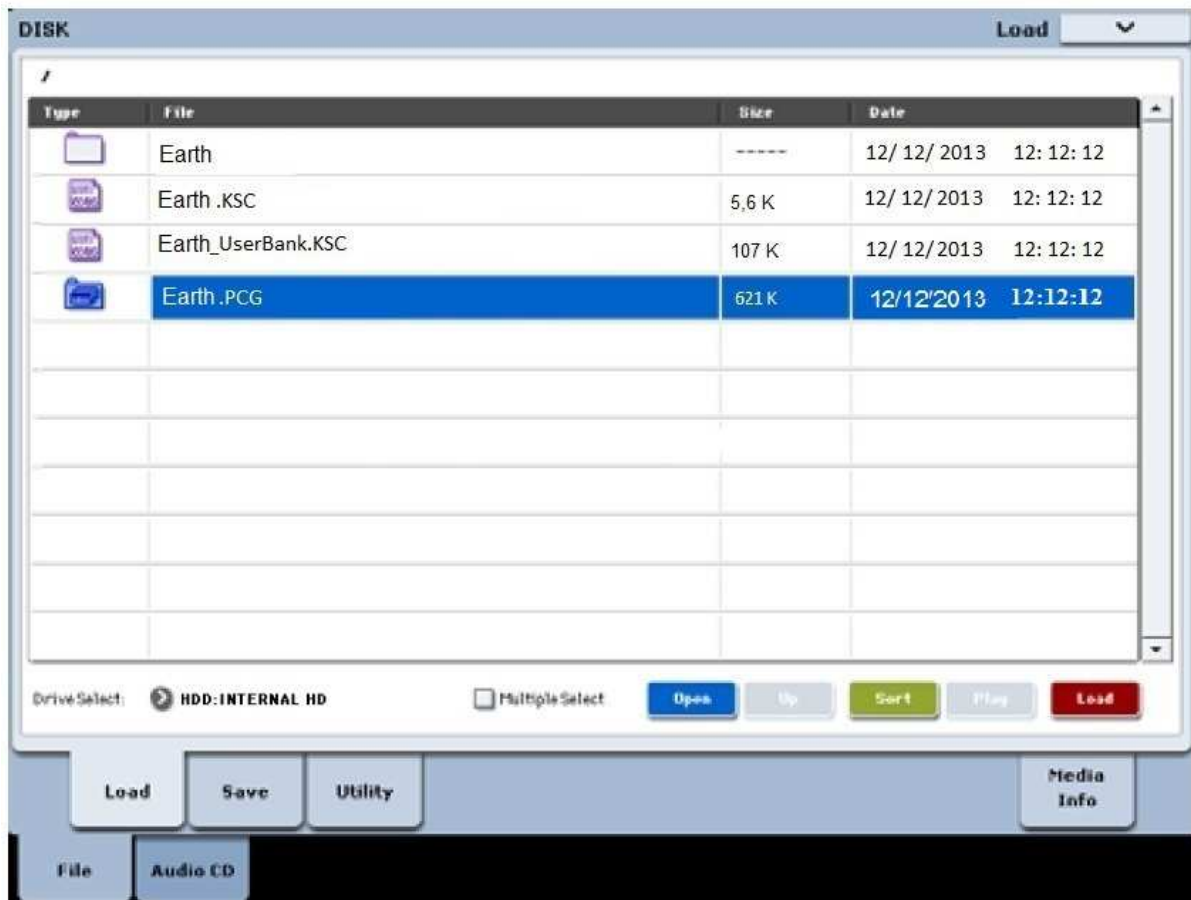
DISK

Load

/

| Type | File | Size | Date |
|---|---|---|---|
| | Earth | ----- | 12/ 12/ 2013 12: 12: 12 |
| | Earth .KSC | 5,6 K | 12/ 12/ 2013 12: 12: 12 |
| | Earth_UserBank.KSC | 107 K | 12/ 12/2013 12: 12: 12 |
| | Earth .PCG | 621 K | 12/12/2013 12:12:12 |

Drive Select: HDD:INTERNAL HD

Multiple Select

Open Up Sort Play Load

Load Save Utility

Media Info

File Audio CD